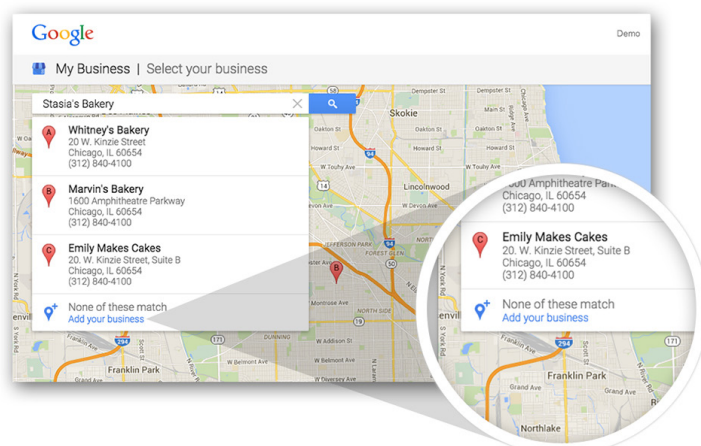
Google

Demo

My Business | Select your business

Stasia's Bakery

A
Whitney's Bakery
20 W. Kinzie Street
Chicago, IL 60654
(312) 840-4100

B
Marvin's Bakery
1600 Amphitheatre Parkway
Chicago, IL 60654
(312) 840-4100

C
Emily Makes Cakes
20. W. Kinzie Street, Suite B
Chicago, IL 60654
(312) 840-4100

None of these match
Add your business

Skokie
Lincolnwood
Franklin Park

1600 Amphitheatre Park
Chicago, IL 60654
(312) 840-4100

C
Emily Makes Cakes
20. W. Kinzie Street, Suite B
Chicago, IL 60654
(312) 840-4100

None of these match
Add your business

Franklin Park
Northlake